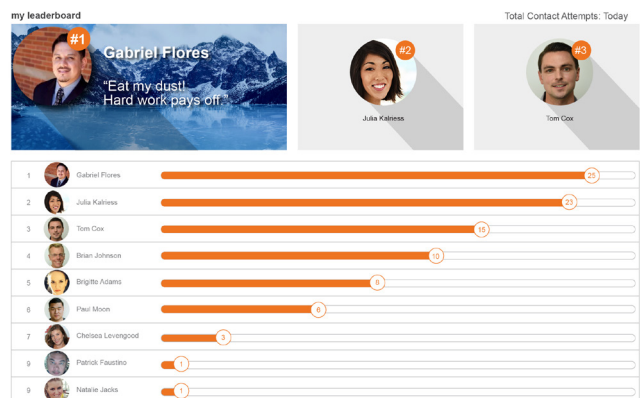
my leaderboard

Total Contact Attempts: Today

#1 Gabriel Flores
“Eat my dust! Hard work pays off.”

#2 Julia Kalness

#3 Tom Cox

| | | |
|---|---|---|
| 1 | Gabriel Flores | 25 |
| 2 | Julia Kalness | 23 |
| 3 | Tom Cox | 15 |
| 4 | Brian Johnson | 10 |
| 5 | Brigitte Adams | 8 |
| 6 | Paul Moon | 6 |
| 7 | Chelsea Levengood | 3 |
| 9 | Patrick Faustino | 1 |
| 9 | Natalie Jacks | 1 |